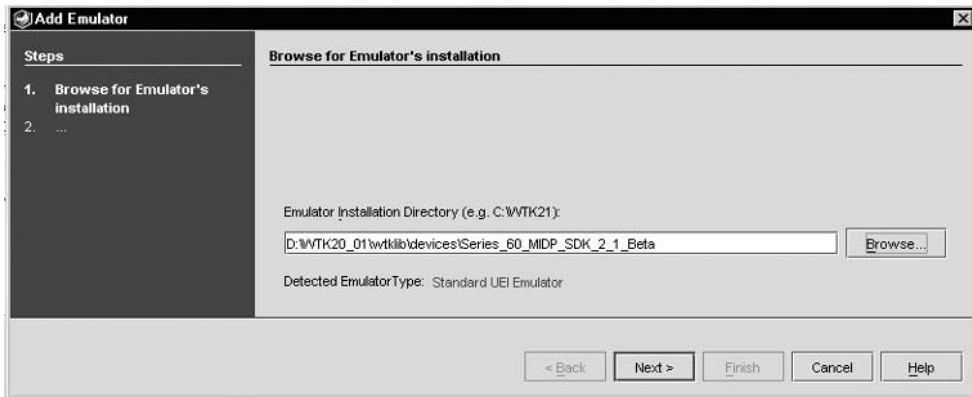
Add Emulator

Steps

1. Browse for Emulator's installation
2. ...

Browse for Emulator's installation

Emulator Installation Directory (e.g. C:\WTK21):

D:\WTK20_01\wtklib\devices\Series_60_MIDP_SDK_2_1_Beta

Browse...

Detected EmulatorType: Standard UEI Emulator

< Back Next > Finish Cancel Help